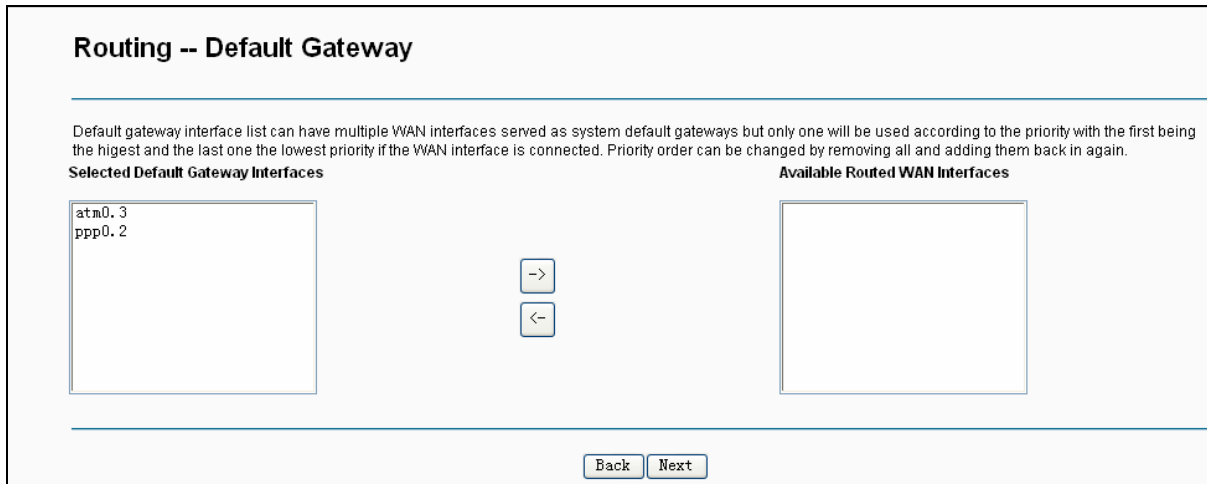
Routing -- Default Gateway

Default gateway interface list can have multiple WAN interfaces served as system default gateways but only one will be used according to the priority with the first being the higest and the last one the lowest priority if the WAN interface is connected. Priority order can be changed by removing all and adding them back in again.

Selected Default Gateway Interfaces

Available Routed WAN Interfaces

atm0.3
ppp0.2

->

<-

Back Next